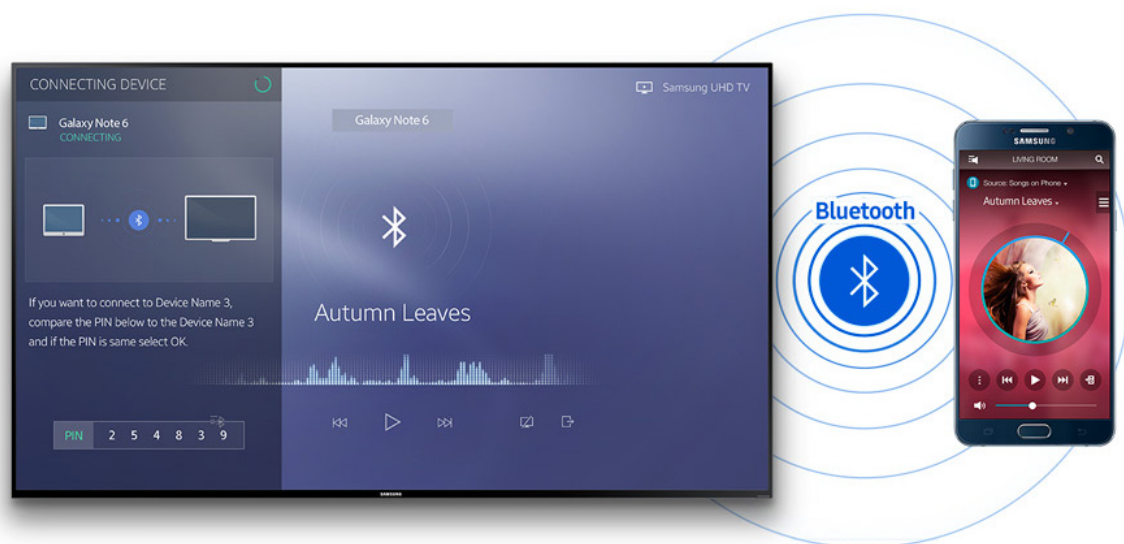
CONNECTING DEVICE

Galaxy Note 6
CONNECTING

If you want to connect to Device Name 3, compare the PIN below to the Device Name 3 and if the PIN is same select OK.

PIN 2 5 4 8 3 9

Samsung UHD TV

Galaxy Note 6

Autumn Leaves

SAMSUNG

Bluetooth

SAMSUNG

LIVING ROOM

Source: Songs on Phone

Autumn Leaves